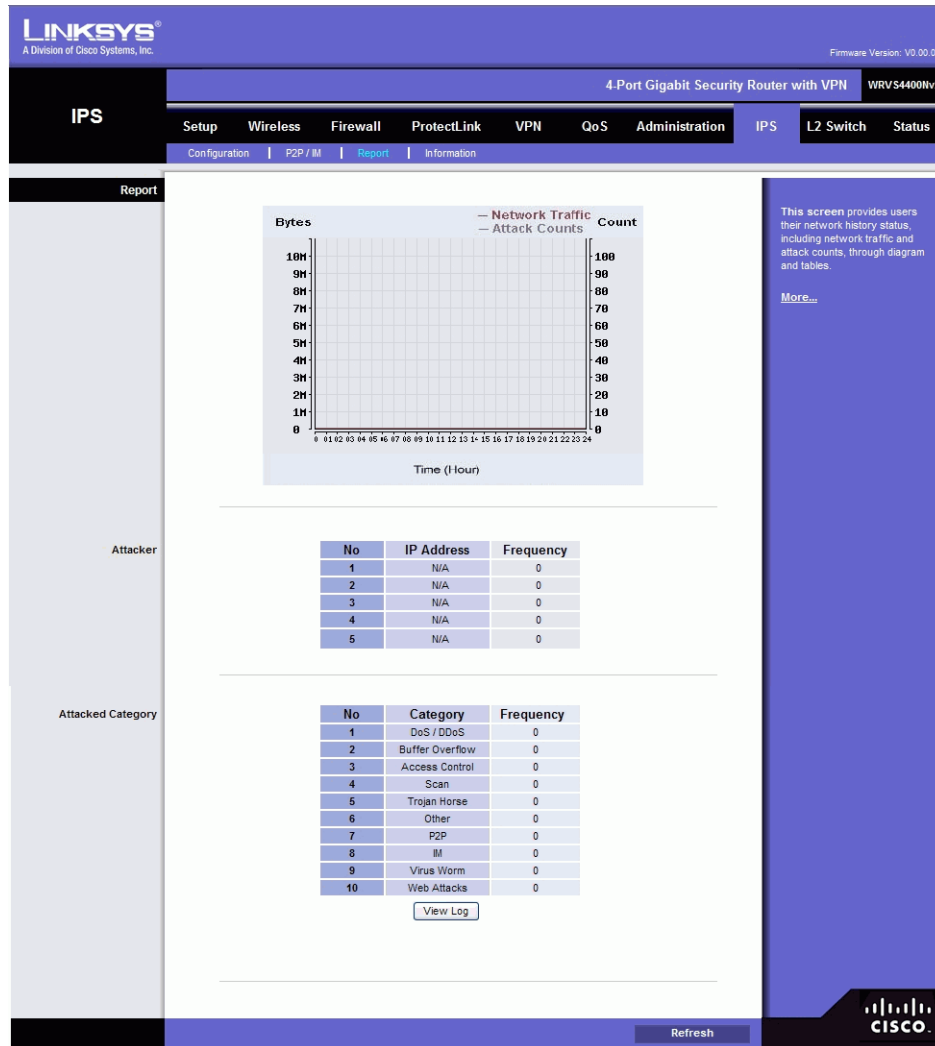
LINKSYS®
A Division of Cisco Systems, Inc.

Firmware Version: V0.00.0

4-Port Gigabit Security Router with VPN WRVS4400Nv

IPS

Setup | Wireless | Firewall | ProtectLink | VPN | QoS | Administration | IPS | L2 Switch | Status

Configuration | P2P / IM | Report | Information

Report

Bytes — Network Traffic — Attack Counts Count

10M 9M 8M 7M 6M 5M 4M 3M 2M 1M 0

100 90 80 70 60 50 40 30 20 10 0

0 01 02 03 04 05 06 07 08 09 10 11 12 13 14 15 16 17 18 19 20 21 22 23 24

Time (Hour)

This screen provides users their network history status, including network traffic and attack counts, through diagram and tables.

More...

Attacker

| No | IP Address | Frequency |
|---|---|---|
| 1 | N/A | 0 |
| 2 | N/A | 0 |
| 3 | N/A | 0 |
| 4 | N/A | 0 |
| 5 | N/A | 0 |

Attacked Category

| No | Category | Frequency |
|---|---|---|
| 1 | DoS / DDoS | 0 |
| 2 | Buffer Overflow | 0 |
| 3 | Access Control | 0 |
| 4 | Scan | 0 |
| 5 | Trojan Horse | 0 |
| 6 | Other | 0 |
| 7 | P2P | 0 |
| 8 | IM | 0 |
| 9 | Virus Worm | 0 |
| 10 | Web Attacks | 0 |

View Log

Refresh

cisco